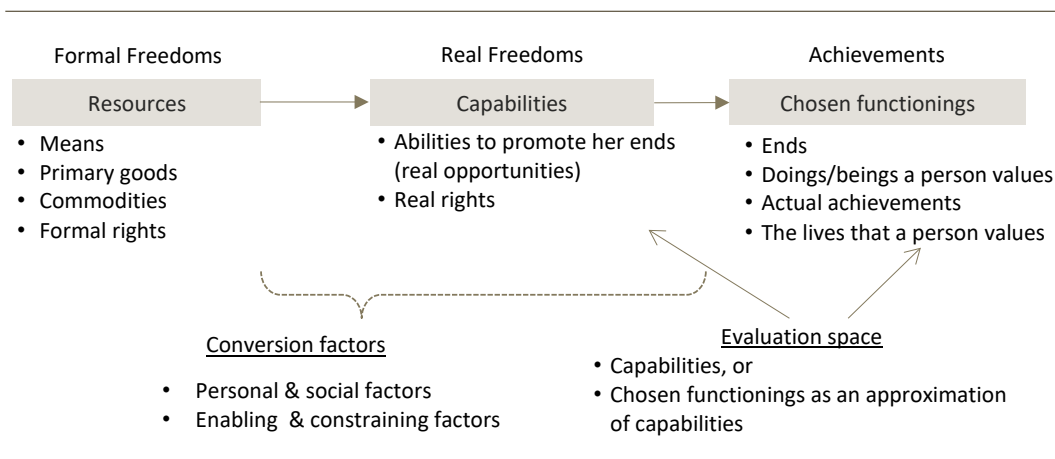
Formal Freedoms

Resources

- Means
- Primary goods
- Commodities
- Formal rights

Real Freedoms

Capabilities

- Abilities to promote her ends (real opportunities)
- Real rights

Achievements

Chosen functionings

- Ends
- Doings/beings a person values
- Actual achievements
- The lives that a person values

Conversion factors

- Personal & social factors
- Enabling & constraining factors

Evaluation space

- Capabilities, or
- Chosen functionings as an approximation of capabilities